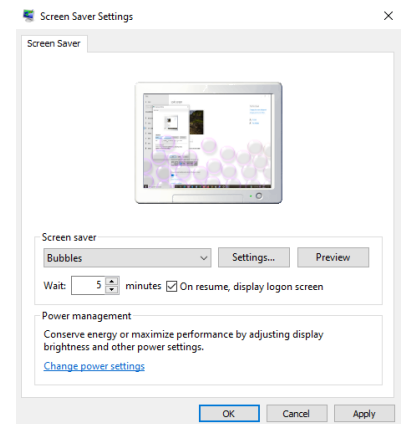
Screen Saver Settings

×

Screen Saver

Screen saver

Bubbles

Settings...

Preview

Wait: 5 minutes

On resume, display logon screen

Power management

Conserve energy or maximize performance by adjusting display brightness and other power settings.

Change power settings

OK

Cancel

Apply